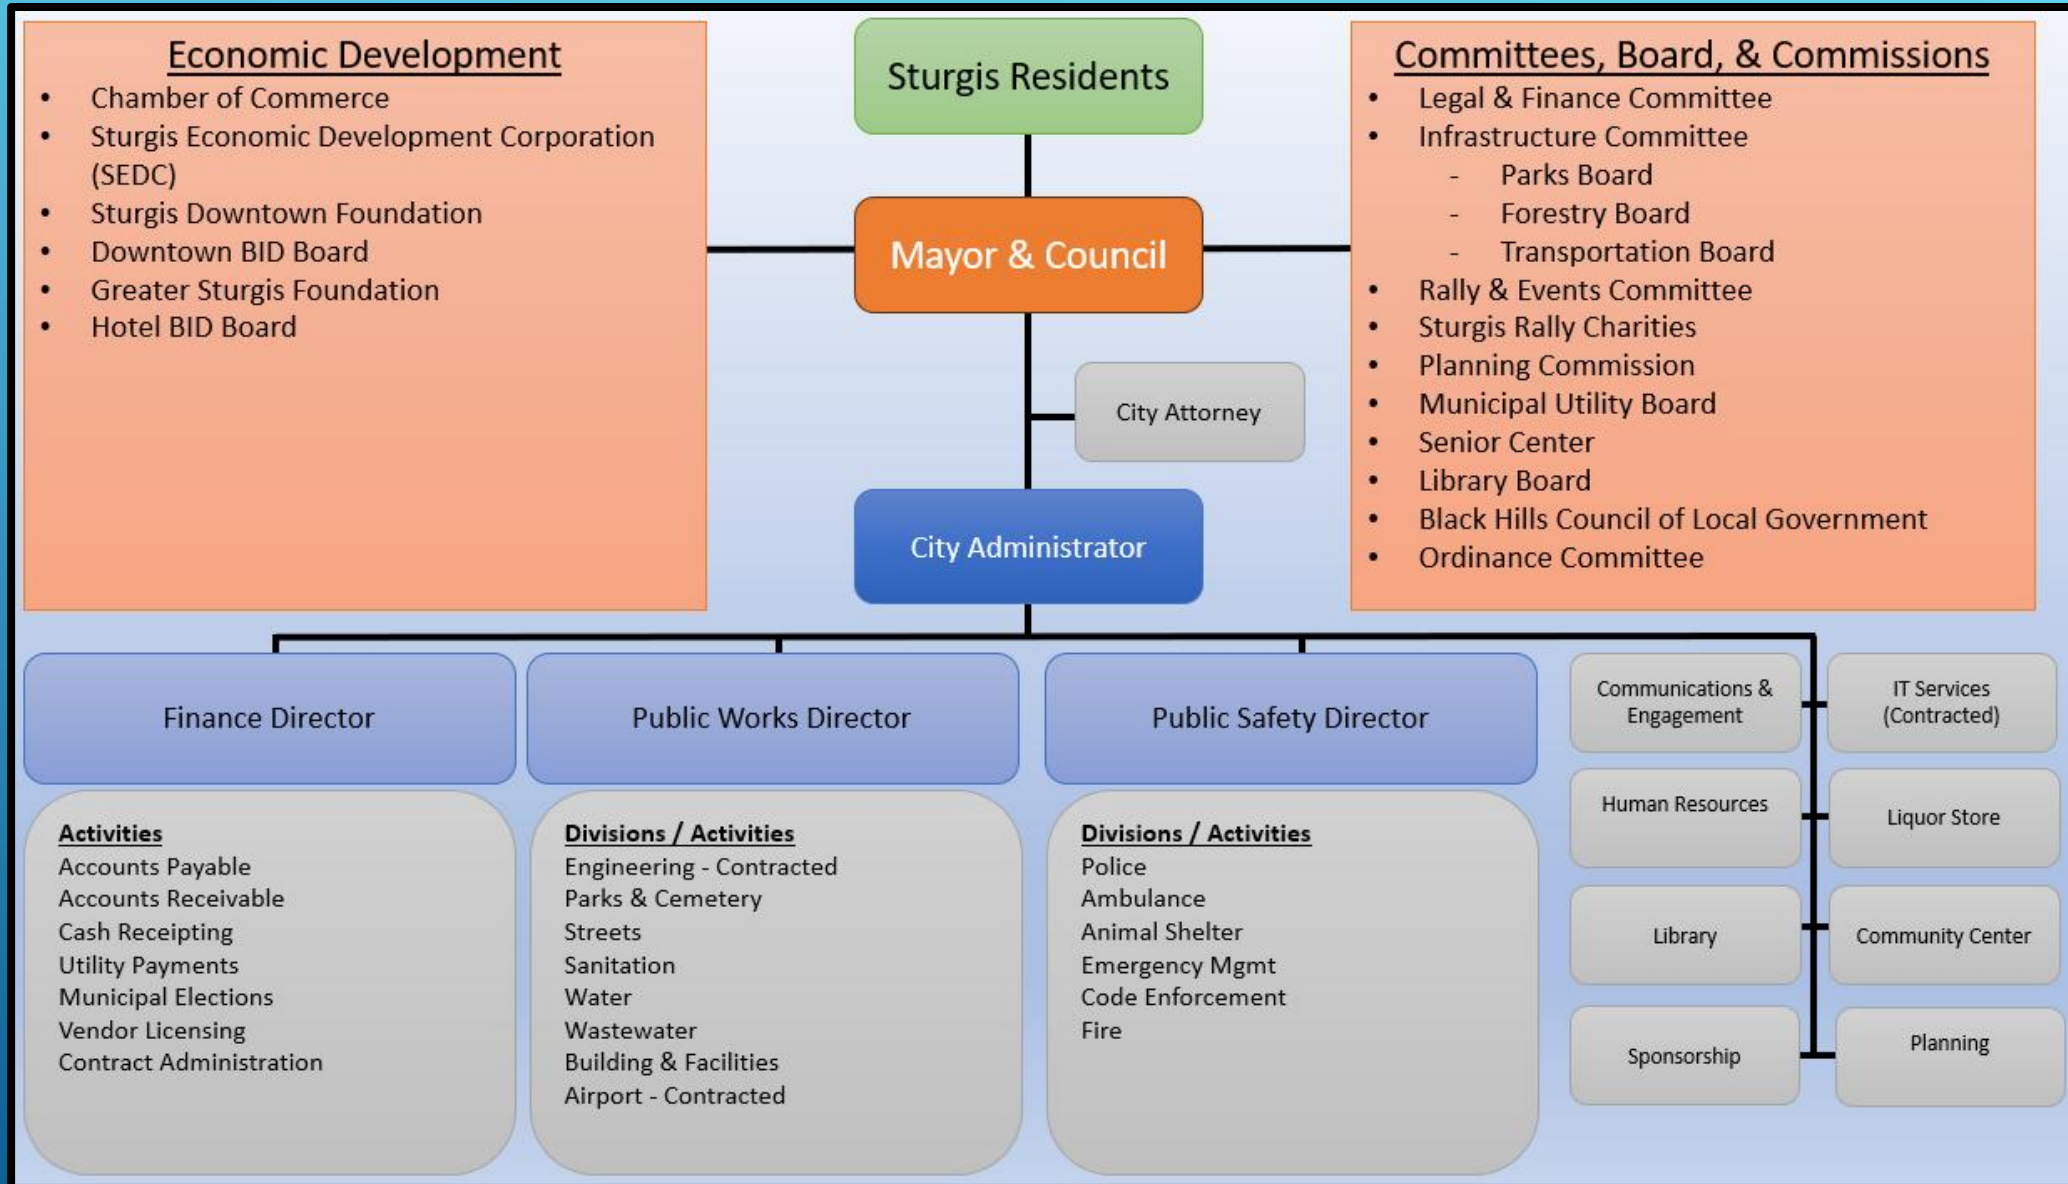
Economic Development
- Chamber of Commerce
- Sturgis Economic Development Corporation (SEDC)
- Sturgis Downtown Foundation
- Downtown BID Board
- Greater Sturgis Foundation
- Hotel BID Board

Sturgis Residents

Mayor & Council

City Attorney

City Administrator

Committees, Board, & Commissions
- Legal & Finance Committee
- Infrastructure Committee
  - Parks Board
  - Forestry Board
  - Transportation Board
- Rally & Events Committee
- Sturgis Rally Charities
- Planning Commission
- Municipal Utility Board
- Senior Center
- Library Board
- Black Hills Council of Local Government
- Ordinance Committee

Finance Director

Activities
Accounts Payable
Accounts Receivable
Cash Receipting
Utility Payments
Municipal Elections
Vendor Licensing
Contract Administration

Public Works Director

Divisions / Activities
Engineering - Contracted
Parks & Cemetery
Streets
Sanitation
Water
Wastewater
Building & Facilities
Airport - Contracted

Public Safety Director

Divisions / Activities
Police
Ambulance
Animal Shelter
Emergency Mgmt
Code Enforcement
Fire

Communications & Engagement

IT Services (Contracted)

Human Resources

Liquor Store

Library

Community Center

Sponsorship

Planning